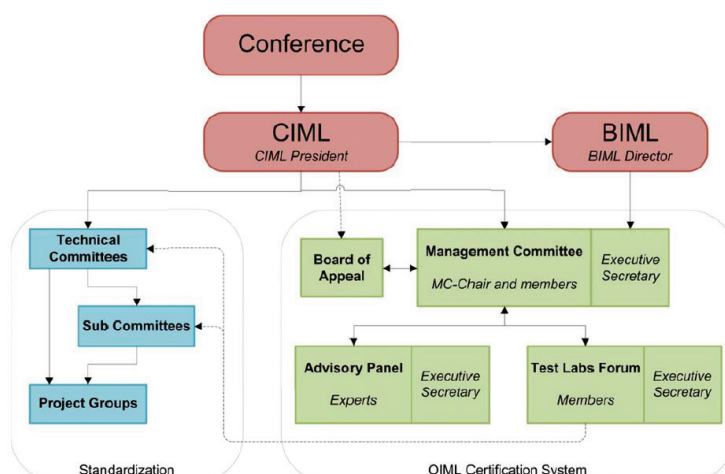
Conference

CIML
CIML President

BIML
BIML Director

Technical Committees

Sub Committees

Project Groups

Board of Appeal

Management Committee
MC-Chair and members

Executive Secretary

Advisory Panel
Experts

Executive Secretary

Test Labs Forum
Members

Executive Secretary

Standardization

OIML Certification System